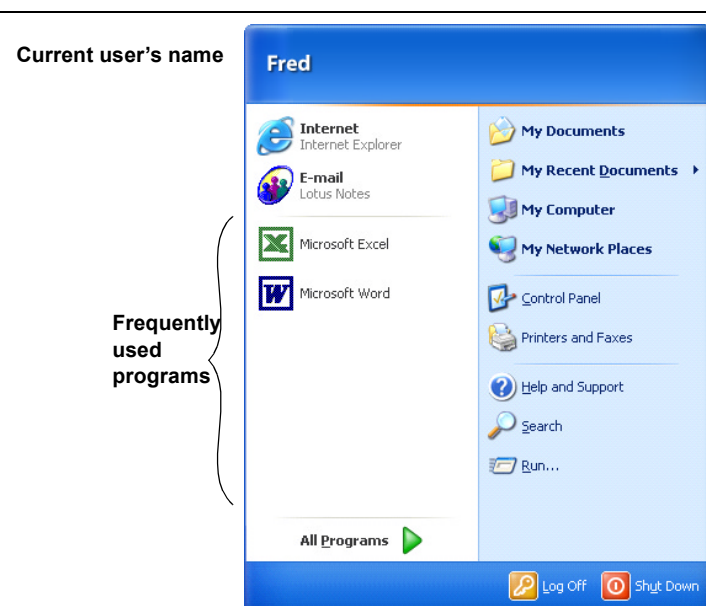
Current user's name

Fred

Internet
Internet Explorer

E-mail
Lotus Notes

Microsoft Excel

Microsoft Word

Frequently used programs

All Programs

My Documents

My Recent Documents

My Computer

My Network Places

Control Panel

Printers and Faxes

Help and Support

Search

Run...

Log Off

Shut Down